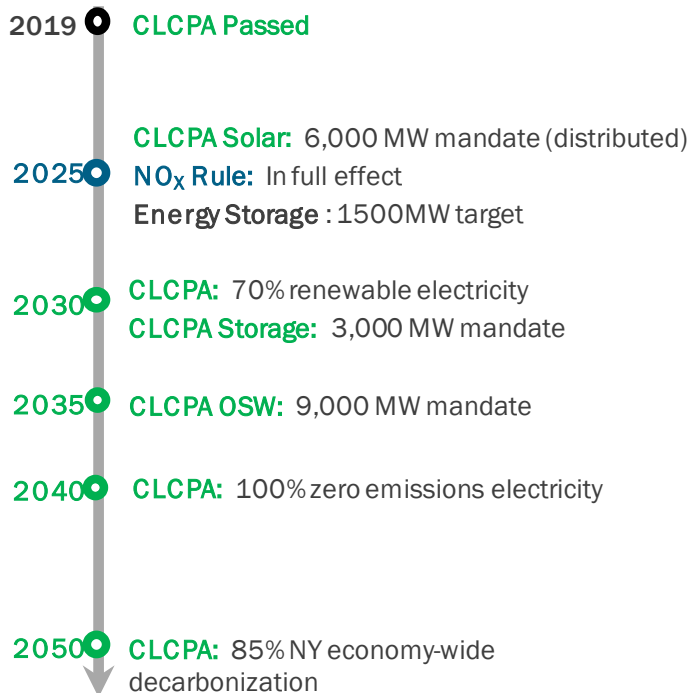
2019 CLCPA Passed

CLCPA Solar: 6,000 MW mandate (distributed)
2025 $NO_X$ Rule: In full effect
Energy Storage : 1500MW target

2030 CLCPA: 70% renewable electricity
CLCPA Storage: 3,000 MW mandate

2035 CLCPA OSW: 9,000 MW mandate

2040 CLCPA: 100% zero emissions electricity

2050 CLCPA: 85% NY economy-wide decarbonization